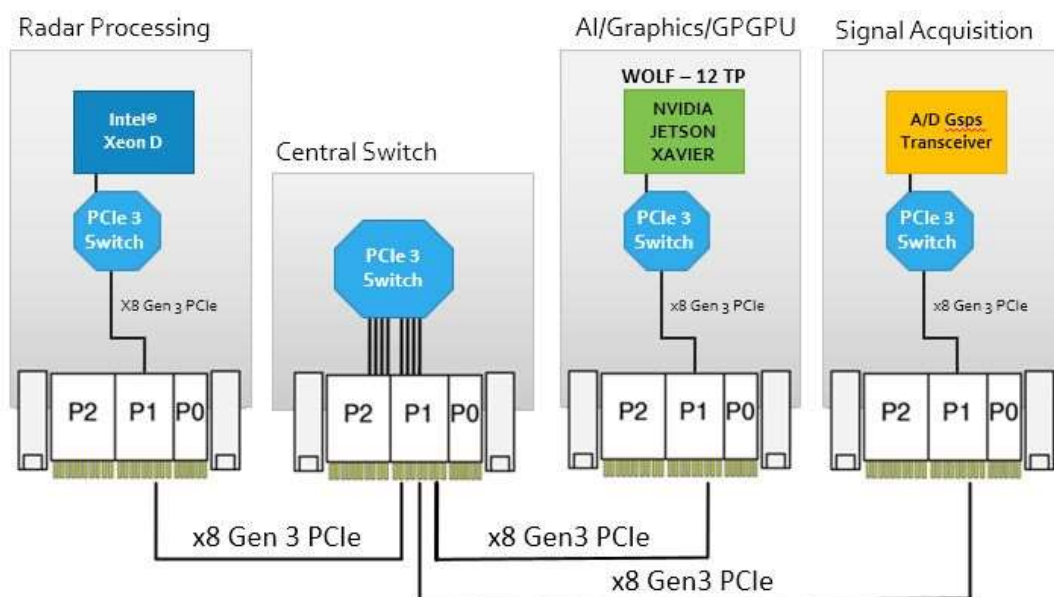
Radar Processing

Intel® Xeon D

PCIe 3 Switch

X8 Gen 3 PCIe

P2 P1 P0

Central Switch

PCIe 3 Switch

P2 P1 P0

AI/Graphics/GPGPU

WOLF – 12 TP

NVIDIA JETSON XAVIER

PCIe 3 Switch

x8 Gen 3 PCIe

P2 P1 P0

Signal Acquisition

A/D Gsps Transceiver

PCIe 3 Switch

x8 Gen 3 PCIe

P2 P1 P0

x8 Gen 3 PCIe

x8 Gen3 PCIe

x8 Gen3 PCIe